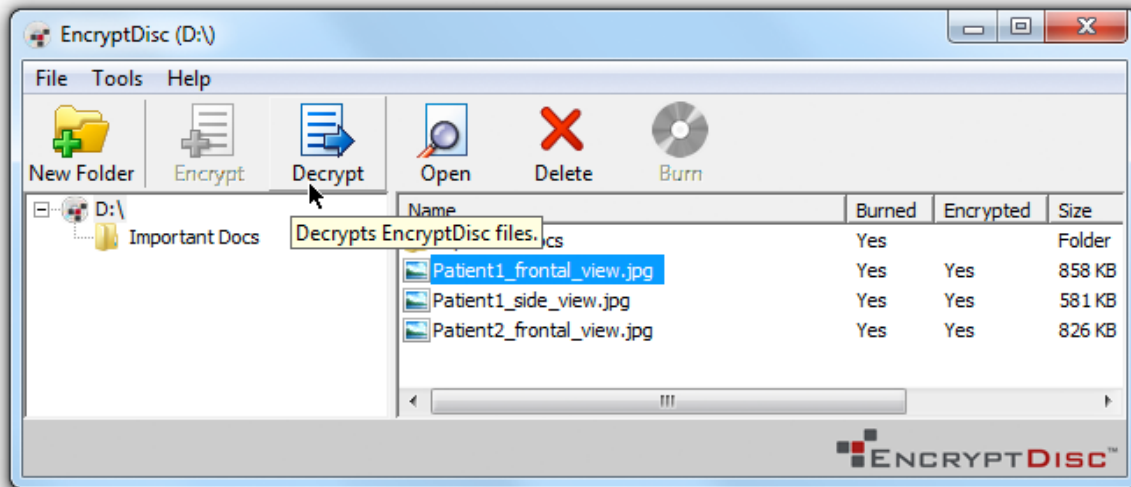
EncryptDisc (D:\)

File Tools Help

New Folder Encrypt Decrypt Open Delete Burn

D:\
Important Docs

Decrypts EncryptDisc files.

| Name | Burned | Encrypted | Size |
|---|---|---|---|
| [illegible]cs | Yes | | Folder |
| Patient1_frontal_view.jpg | Yes | Yes | 858 KB |
| Patient1_side_view.jpg | Yes | Yes | 581 KB |
| Patient2_frontal_view.jpg | Yes | Yes | 826 KB |

EncryptDisc™